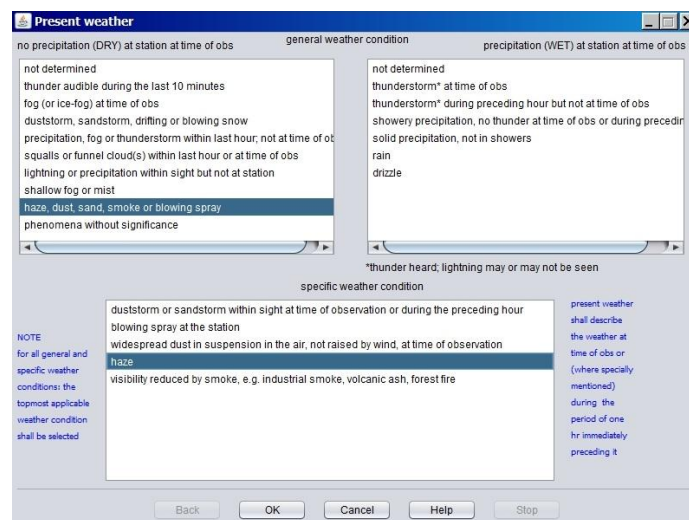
Present weather

no precipitation (DRY) at station at time of obs

general weather condition

precipitation (WET) at station at time of obs

not determined
thunder audible during the last 10 minutes
fog (or ice-fog) at time of obs
duststorm, sandstorm, drifting or blowing snow
precipitation, fog or thunderstorm within last hour; not at time of ob
squalls or funnel cloud(s) within last hour or at time of obs
lightning or precipitation within sight but not at station
shallow fog or mist
haze, dust, sand, smoke or blowing spray
phenomena without significance

not determined
thunderstorm* at time of obs
thunderstorm* during preceding hour but not at time of obs
showery precipitation, no thunder at time of obs or during precedin
solid precipitation, not in showers
rain
drizzle

*thunder heard; lightning may or may not be seen

specific weather condition

NOTE
for all general and specific weather conditions: the topmost applicable weather condition shall be selected

duststorm or sandstorm within sight at time of observation or during the preceding hour
blowing spray at the station
widespread dust in suspension in the air, not raised by wind, at time of observation
haze
visibility reduced by smoke, e.g. industrial smoke, volcanic ash, forest fire

present weather shall describe the weather at time of obs or (where specially mentioned) during the period of one hr immediately preceding it

Back OK Cancel Help Stop